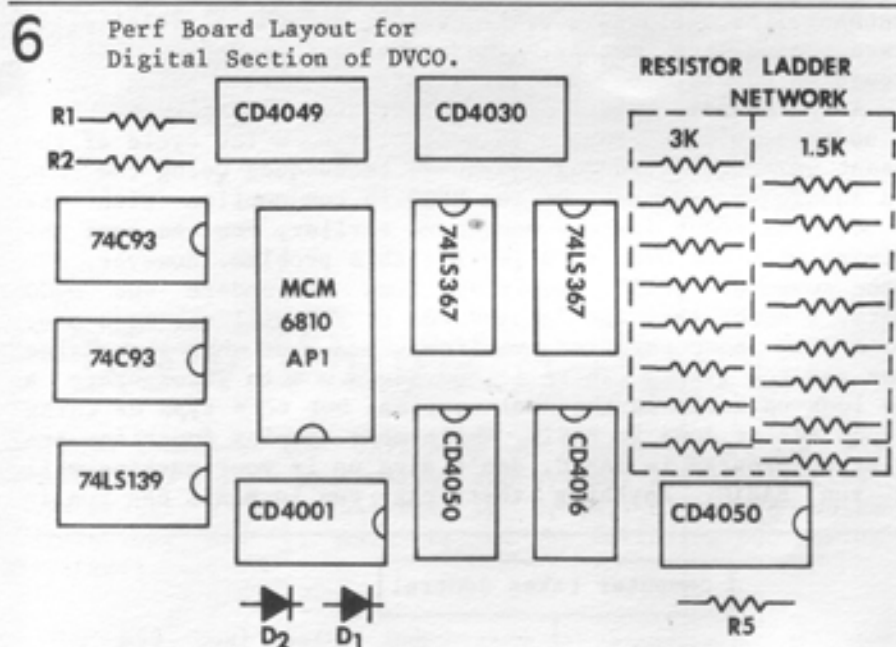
6 Perf Board Layout for Digital Section of DVCO.

RESISTOR LADDER NETWORK

R1

R2

CD4049

CD4030

3K

1.5K

74C93

MCM 6810 AP1

74LS367

74LS367

74C93

74LS139

CD4050

CD4016

CD4001

CD4050

$D_2$ $D_1$

R5